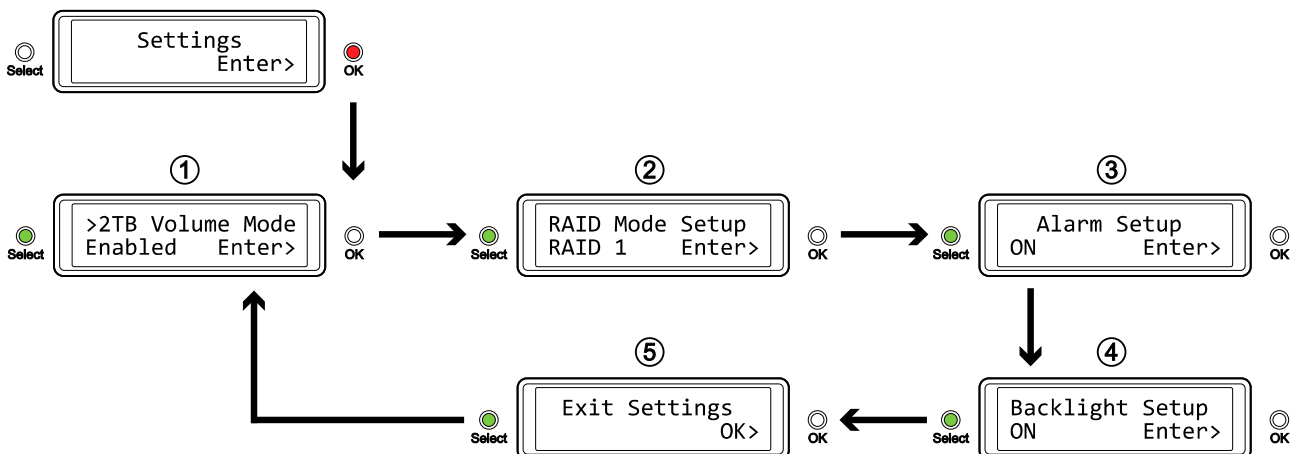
Select
Settings
Enter>
OK

①
Select
>2TB Volume Mode
Enabled Enter>
OK

②
Select
RAID Mode Setup
RAID 1 Enter>
OK

③
Select
Alarm Setup
ON Enter>
OK

④
Select
Backlight Setup
ON Enter>
OK

⑤
Select
Exit Settings
OK>
OK